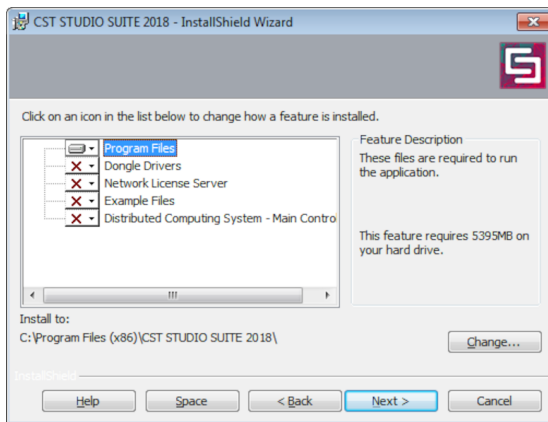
CST STUDIO SUITE 2018 - InstallShield Wizard

Click on an icon in the list below to change how a feature is installed.

Program Files
Dongle Drivers
Network License Server
Example Files
Distributed Computing System - Main Contro

Feature Description
These files are required to run the application.

This feature requires 5395MB on your hard drive.

Install to:
C:\Program Files (x86)\CST STUDIO SUITE 2018\

Change...

InstallShield

Help
Space
< Back
Next >
Cancel